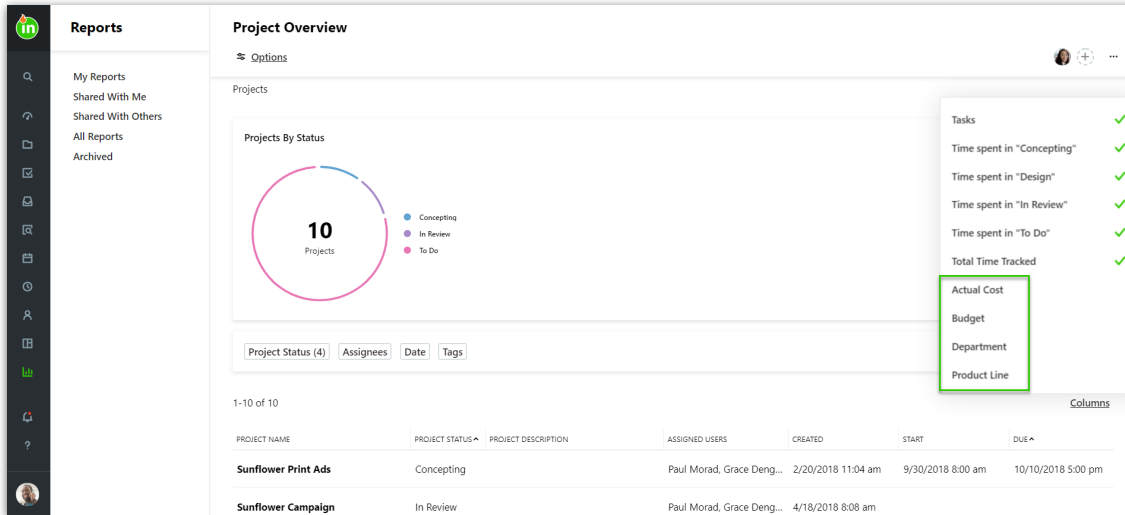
in

Reports

My Reports
Shared With Me
Shared With Others
All Reports
Archived

Project Overview

Options

Projects

Projects By Status

10
Projects

Concepting
In Review
To Do

Tasks
Time spent in "Concepting"
Time spent in "Design"
Time spent in "In Review"
Time spent in "To Do"
Total Time Tracked
Actual Cost
Budget
Department
Product Line

Project Status (4) Assignees Date Tags

1-10 of 10

Columns

| PROJECT NAME | PROJECT STATUS | PROJECT DESCRIPTION | ASSIGNED USERS | CREATED | START | DUE |
|---|---|---|---|---|---|---|
| Sunflower Print Ads | Concepting | | Paul Morad, Grace Deng... | 2/20/2018 11:04 am | 9/30/2018 8:00 am | 10/10/2018 5:00 pm |
| Sunflower Campaign | In Review | | Paul Morad, Grace Deng... | 4/18/2018 8:08 am | | |